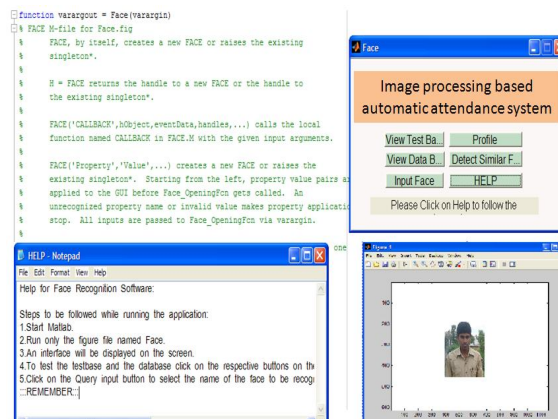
function varargout = Face(varargin)
% FACE M-file for Face.fig
%      FACE, by itself, creates a new FACE or raises the existing
%      singleton*.
%
%      H = FACE returns the handle to a new FACE or the handle to
%      the existing singleton*.
%
%      FACE('CALLBACK',hObject,eventData,handles,...) calls the local
%      function named CALLBACK in FACE.M with the given input arguments.
%
%      FACE('Property','Value',...) creates a new FACE or raises the
%      existing singleton*.  Starting from the left, property value pairs ar
%      applied to the GUI before Face_OpeningFcn gets called.  An
%      unrecognized property name or invalid value makes property applicati
%      stop.  All inputs are passed to Face_OpeningFcn via varargin.
%
one

Face

Image processing based automatic attendance system

View Test Ba...
Profile
View Data B...
Detect Similar F...
Input Face
HELP

Please Click on Help to follow the

HELP - Notepad
File Edit Format View Help
Help for Face Recognition Software:

Steps to be followed while running the application:
1.Start Matlab.
2.Run only the figure file named Face.
3.An interface will be displayed on the screen.
4.To test the testbase and the database click on the respective buttons on th
5.Click on the Query input button to select the name of the face to be recogi
:::REMEMBER:::

Figure 1
File Edit View Insert Tools Desktop Window Help
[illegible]